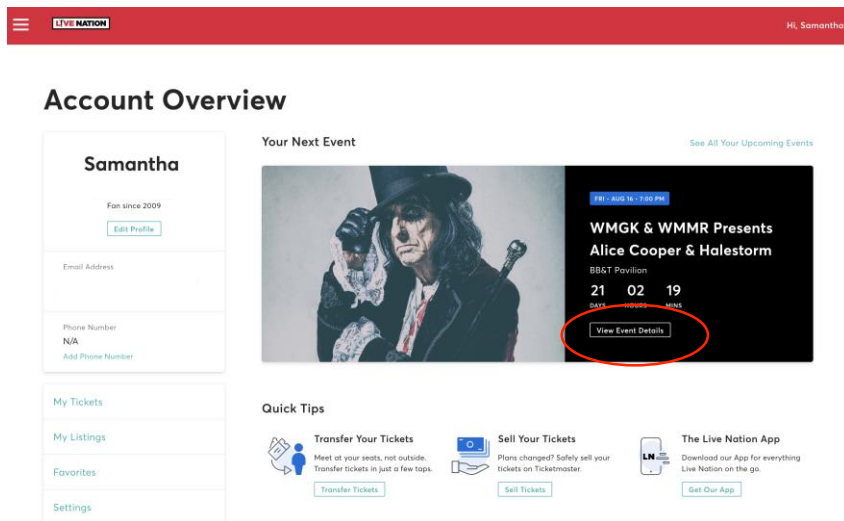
LIVE NATION

Hi, Samantha

Account Overview

Samantha

Fan since 2009

Edit Profile

Email Address

Phone Number
N/A
Add Phone Number

My Tickets

My Listings

Favorites

Settings

Your Next Event

See All Your Upcoming Events

FRI • AUG 16 • 7:00 PM

WMGK & WMMR Presents Alice Cooper & Halestorm

BB&T Pavilion

21 DAYS 02 HOURS 19 MINS

View Event Details

Quick Tips

Transfer Your Tickets
Meet at your seats, not outside. Transfer tickets in just a few taps.
Transfer Tickets

Sell Your Tickets
Plans changed? Safely sell your tickets on Ticketmaster.
Sell Tickets

LN

The Live Nation App
Download our App for everything Live Nation on the go.
Get Our App